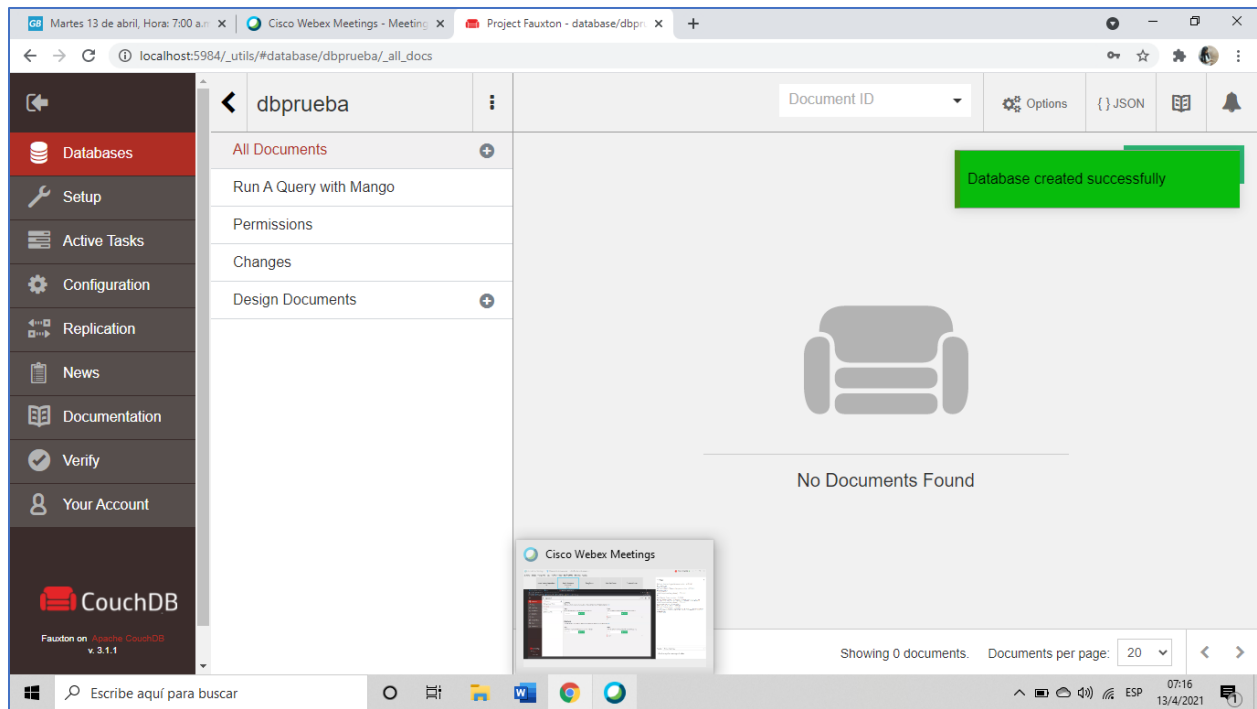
Martes 13 de abril, Hora: 7:00 a.m ×
Cisco Webex Meetings - Meeting ×
Project Fauxton - database/dbpr ×
+

localhost:5984/_utils/#database/dbprueba/_all_docs

Databases
Setup
Active Tasks
Configuration
Replication
News
Documentation
Verify
Your Account

CouchDB
Fauxton on Apache CouchDB
v. 3.1.1

dbprueba

All Documents
Run A Query with Mango
Permissions
Changes
Design Documents

Document ID
Options
{ } JSON

Database created successfully

No Documents Found

Cisco Webex Meetings

Showing 0 documents.
Documents per page: 20

Escribe aquí para buscar

ESP
07:16
13/4/2021